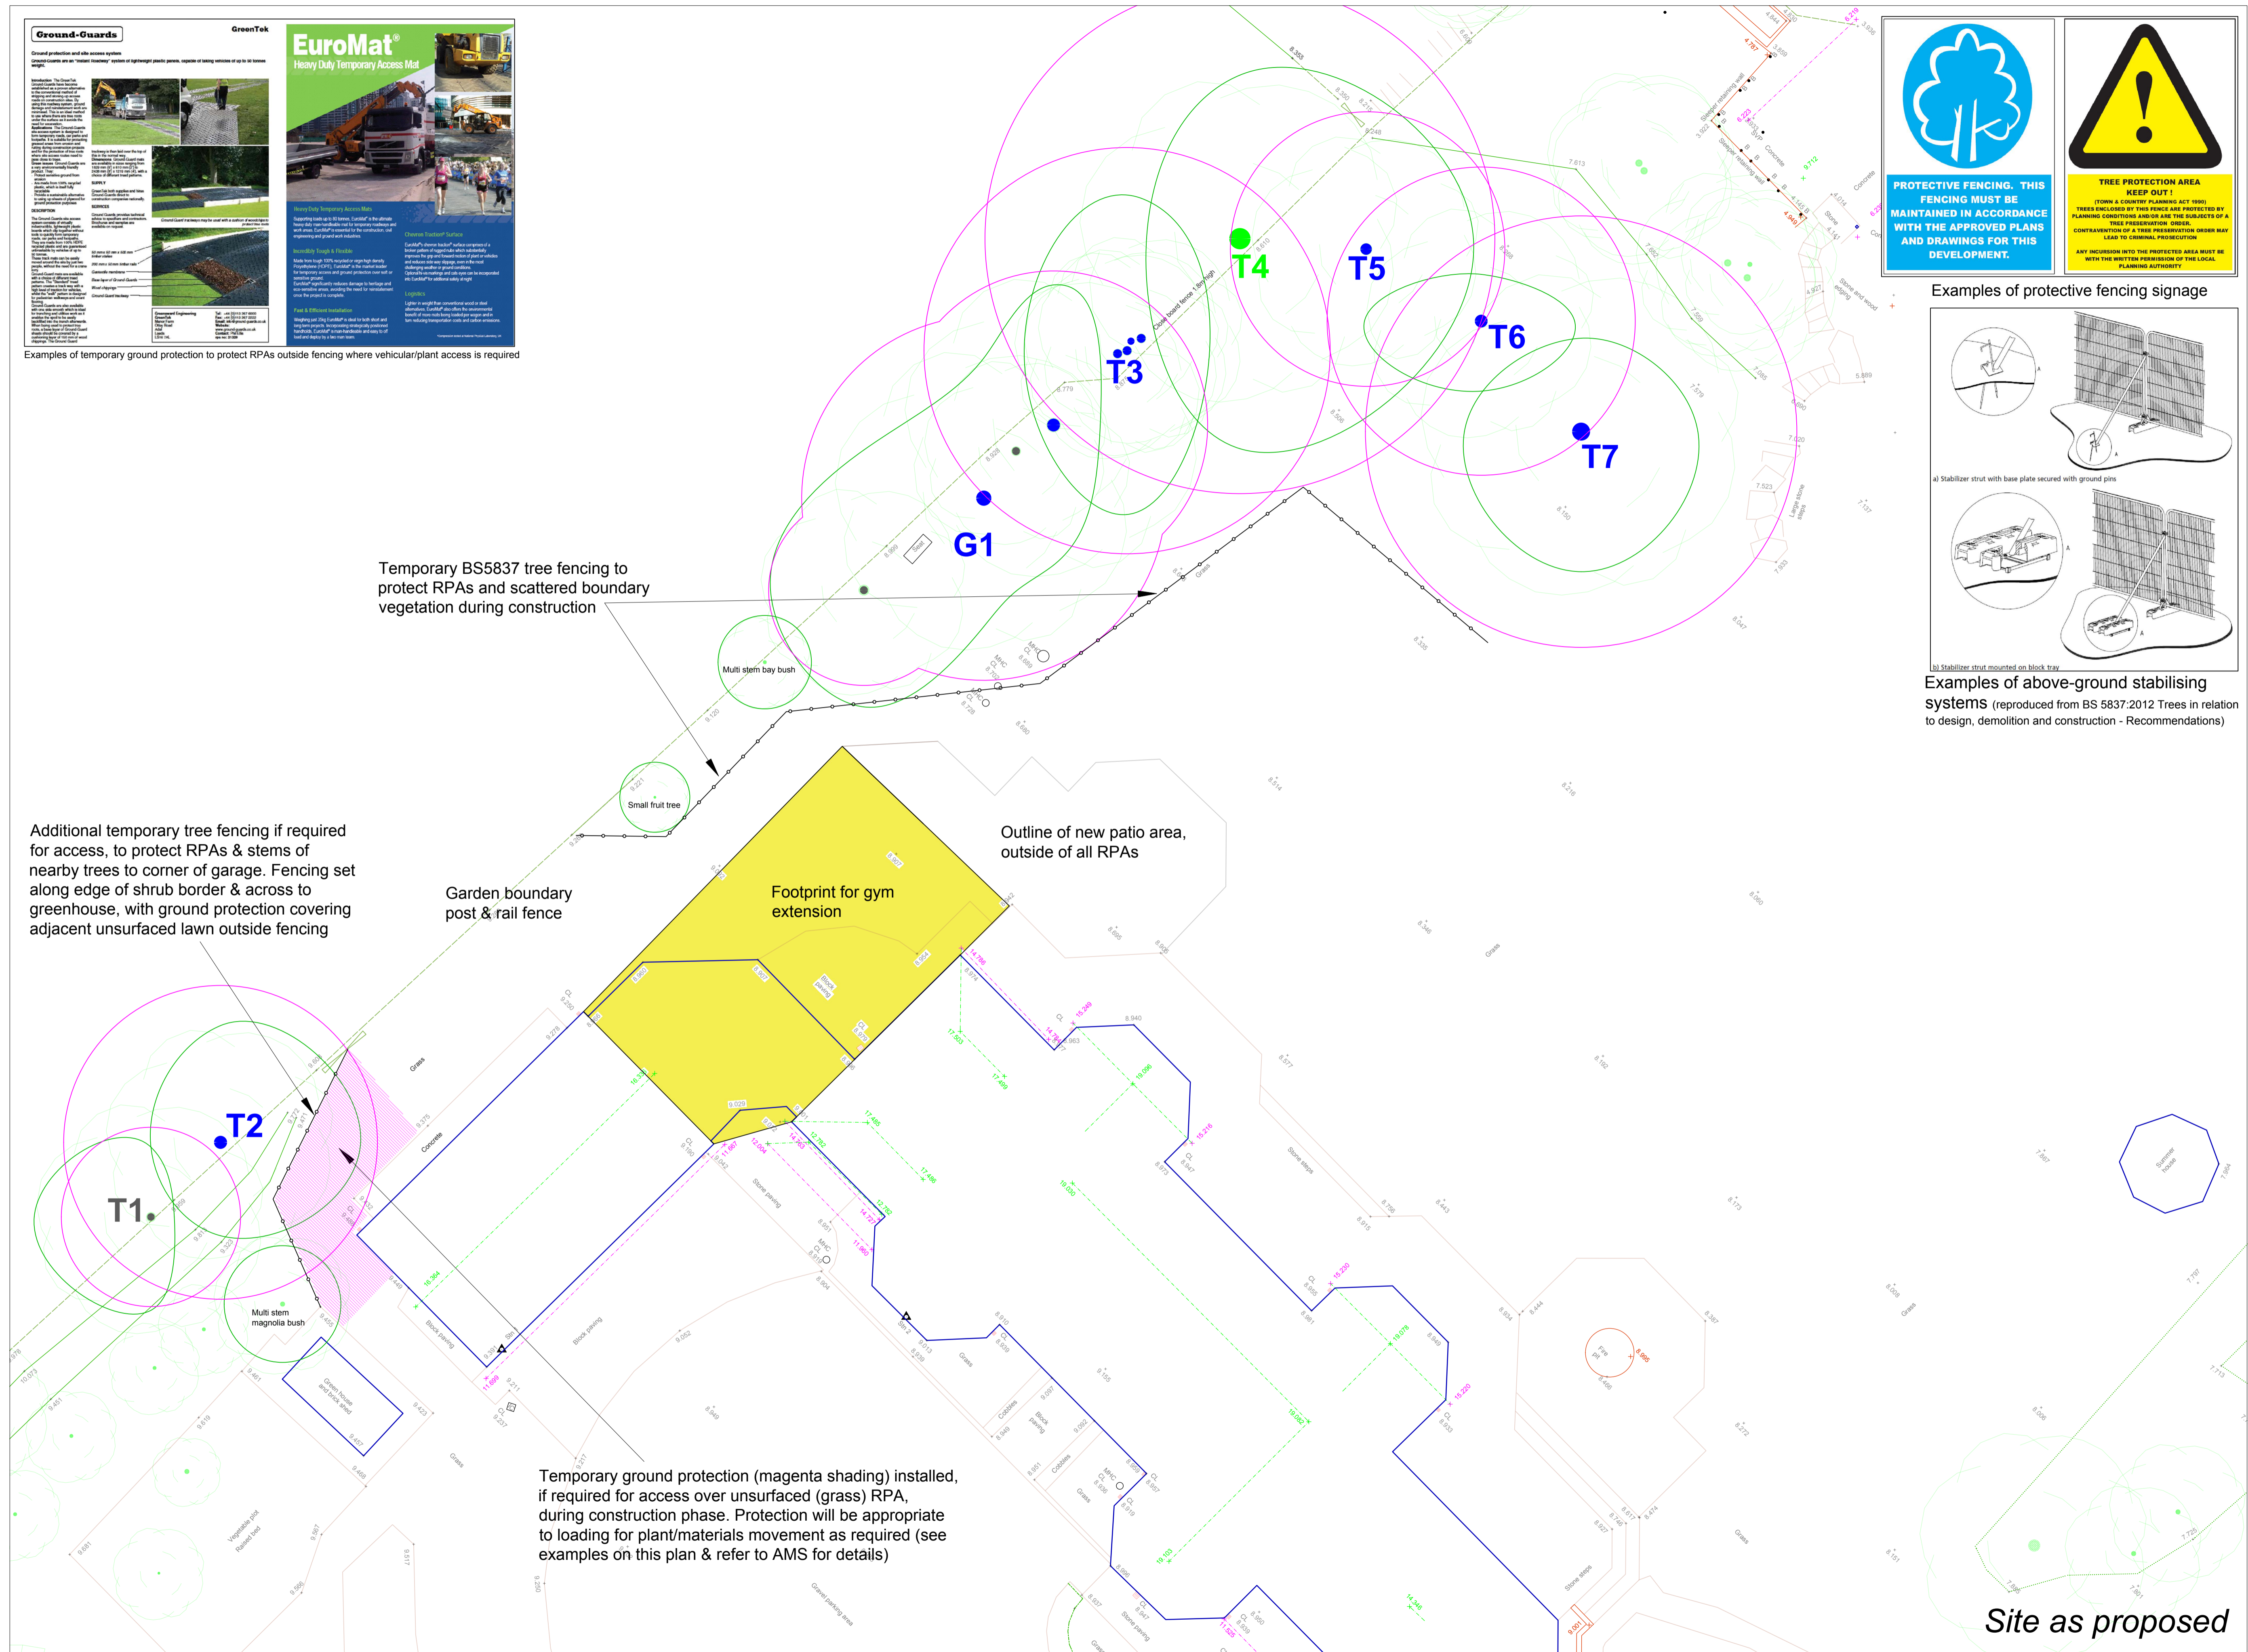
Ground-Guards

GreenTek

EuroMat®
Heavy Duty Temporary Access Mat

Examples of temporary ground protection to protect RPAs outside fencing where vehicular/plant access is required

PROTECTIVE FENCING. THIS FENCING MUST BE MAINTAINED IN ACCORDANCE WITH THE APPROVED PLANS AND DRAWINGS FOR THIS DEVELOPMENT.

TREE PROTECTION AREA
KEEP OUT!
(TOWN & COUNTRY PLANNING ACT 1990)
TREES ENCLOSED BY THIS FENCE ARE PROTECTED BY PLANNING CONDITIONS AND/OR ARE THE SUBJECTS OF A TREE PRESERVATION ORDER.
CONTRAVENTION OF A TREE PRESERVATION ORDER MAY LEAD TO CRIMINAL PROSECUTION
ANY INCURSION INTO THE PROTECTED AREA MUST BE WITH THE WRITTEN PERMISSION OF THE LOCAL PLANNING AUTHORITY

Examples of protective fencing signage

a) Stabilizer strut with base plate secured with ground pins

b) Stabilizer strut mounted on block tray

Examples of above-ground stabilising systems (reproduced from BS 5837:2012 Trees in relation to design, demolition and construction - Recommendations)

T4

T5

T6

T3

T7

G1

Close board fence 1.8m high

Temporary BS5837 tree fencing to protect RPAs and scattered boundary vegetation during construction

Multi stem bay bush

Small fruit tree

Additional temporary tree fencing if required for access, to protect RPAs & stems of nearby trees to corner of garage. Fencing set along edge of shrub border & across to greenhouse, with ground protection covering adjacent unsurfaced lawn outside fencing

Garden boundary post & rail fence

Footprint for gym extension

Outline of new patio area, outside of all RPAs

T2

T1

Multi stem magnolia bush

Grass

Concrete

Block paving

Stone paving

Green house and brick shed

Vegetable plot Raised bed

Gravel parking area

Stone steps

Fire pit

Summer house

Temporary ground protection (magenta shading) installed, if required for access over unsurfaced (grass) RPA, during construction phase. Protection will be appropriate to loading for plant/materials movement as required (see examples on this plan & refer to AMS for details)

Site as proposed